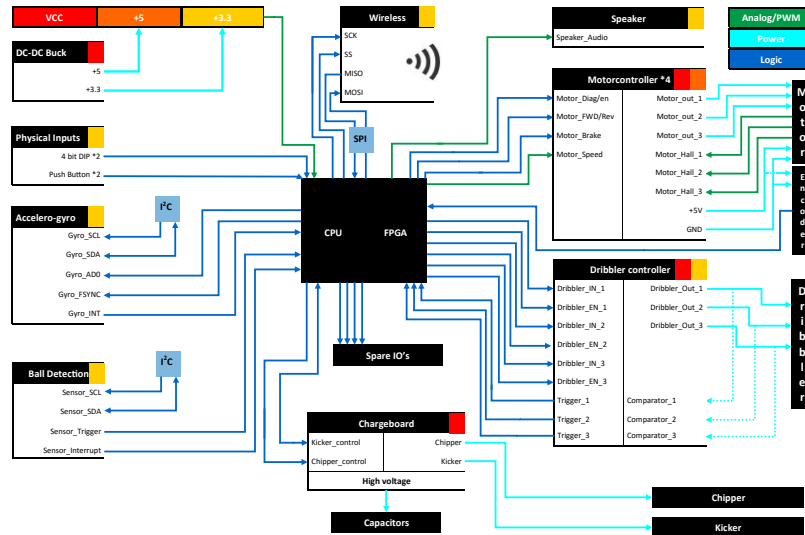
VCC
+5
+3.3

DC-DC Buck
+5
+3.3

Wireless
SCK
SS
MISO
MOSI

SPI

Speaker
Speaker_Audio

Analog/PWM
Power
Logic

Motorcontroller *4
Motor_Diag/en
Motor_FWD/Rev
Motor_Brake
Motor_Speed
Motor_out_1
Motor_out_2
Motor_out_3
Motor_Hall_1
Motor_Hall_2
Motor_Hall_3
+5V
GND

M
o
t
o
r

E
n
c
o
d
e
r

Physical Inputs
4 bit DIP *2
Push Button *2

Accelero-gyro
Gyro_SCL
Gyro_SDA
Gyro_AD0
Gyro_FSYNC
Gyro_INT

I$^2$C

CPU
FPGA

Spare IO's

Ball Detection
Sensor_SCL
Sensor_SDA
Sensor_Trigger
Sensor_Interrupt

I$^2$C

Dribbler controller
Dribbler_IN_1
Dribbler_EN_1
Dribbler_IN_2
Dribbler_EN_2
Dribbler_IN_3
Dribbler_EN_3
Trigger_1
Trigger_2
Trigger_3
Dribbler_Out_1
Dribbler_Out_2
Dribbler_Out_3
Comparator_1
Comparator_2
Comparator_3

D
r
i
b
b
l
e
r

Chargeboard
Kicker_control
Chipper_control
Chipper
Kicker
High voltage

Capacitors

Chipper

Kicker